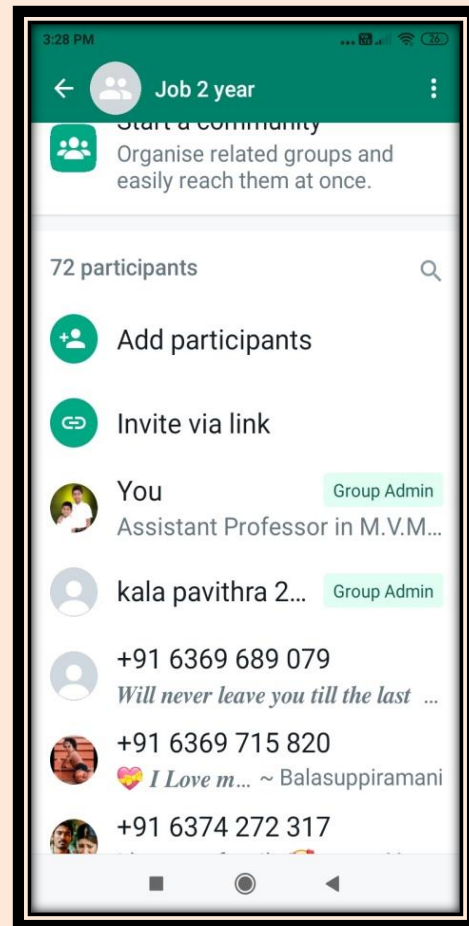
3:28 PM

Job 2 year

Start a community
Organise related groups and easily reach them at once.

72 participants

Add participants

Invite via link

You
Group Admin
Assistant Professor in M.V.M...

kala pavithra 2...
Group Admin

+91 6369 689 079
Will never leave you till the last ...

+91 6369 715 820
I Love m... ~ Balasuppiramani

+91 6374 272 317
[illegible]